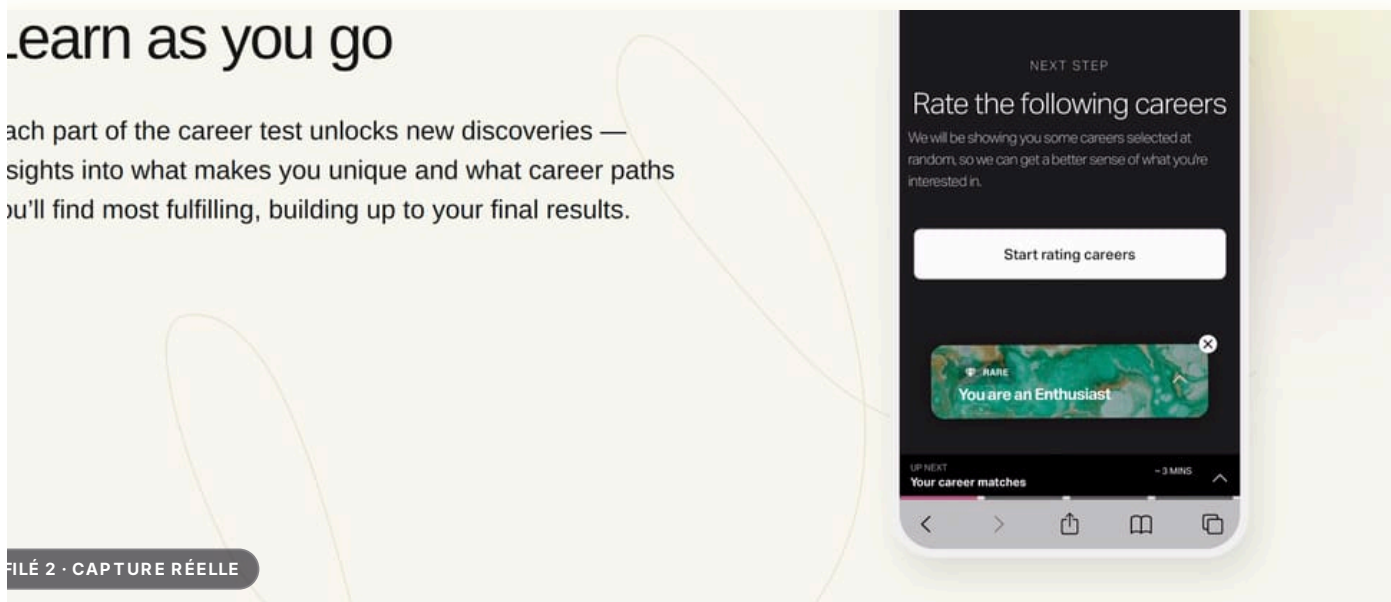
.earn as you go

ach part of the career test unlocks new discoveries — sights into what makes you unique and what career paths ɔu'll find most fulfilling, building up to your final results.

NEXT STEP

Rate the following careers

We will be showing you some careers selected at random, so we can get a better sense of what you're interested in.

Start rating careers

RARE

You are an Enthusiast

UP NEXT

Your career matches

~3 MINS

FILÉ 2 · CAPTURE RÉELLE